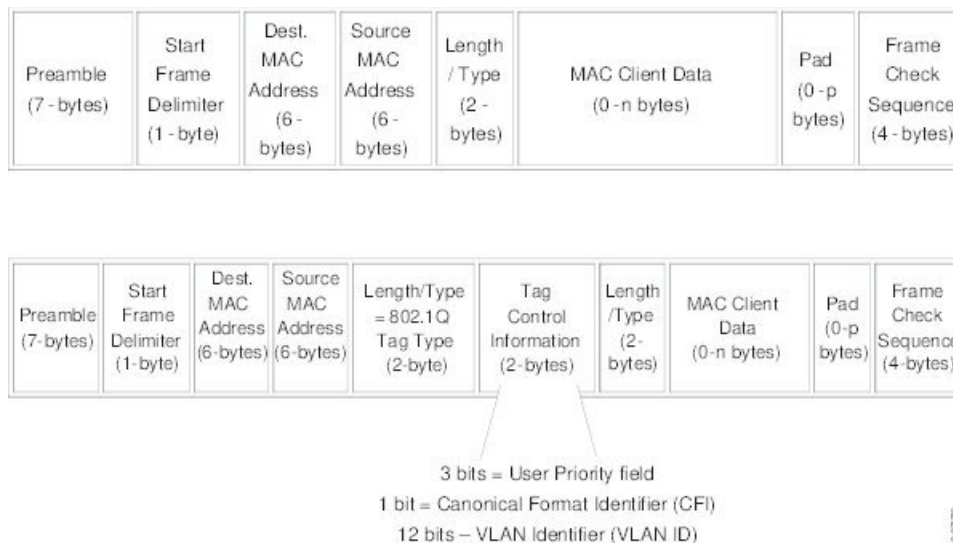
| Preamble (7 - bytes) | Start Frame Delimiter (1 - byte) | Dest. MAC Address (6 - bytes) | Source MAC Address (6 - bytes) | Length / Type (2 - bytes) | MAC Client Data (0 - n bytes) | Pad (0 - p bytes) | Frame Check Sequence (4 - bytes) |
|---|---|---|---|---|---|---|---|

| Preamble (7-bytes) | Start Frame Delimiter (1-byte) | Dest. MAC Address (6-bytes) | Source MAC Address (6-bytes) | Length/Type = 802.1Q Tag Type (2-byte) | Tag Control Information (2-bytes) | Length /Type (2- bytes) | MAC Client Data (0-n bytes) | Pad (0-p bytes) | Frame Check Sequence (4-bytes) |
|---|---|---|---|---|---|---|---|---|---|

3 bits = User Priority field
1 bit = Canonical Format Identifier (CFI)
12 bits – VLAN Identifier (VLAN ID)